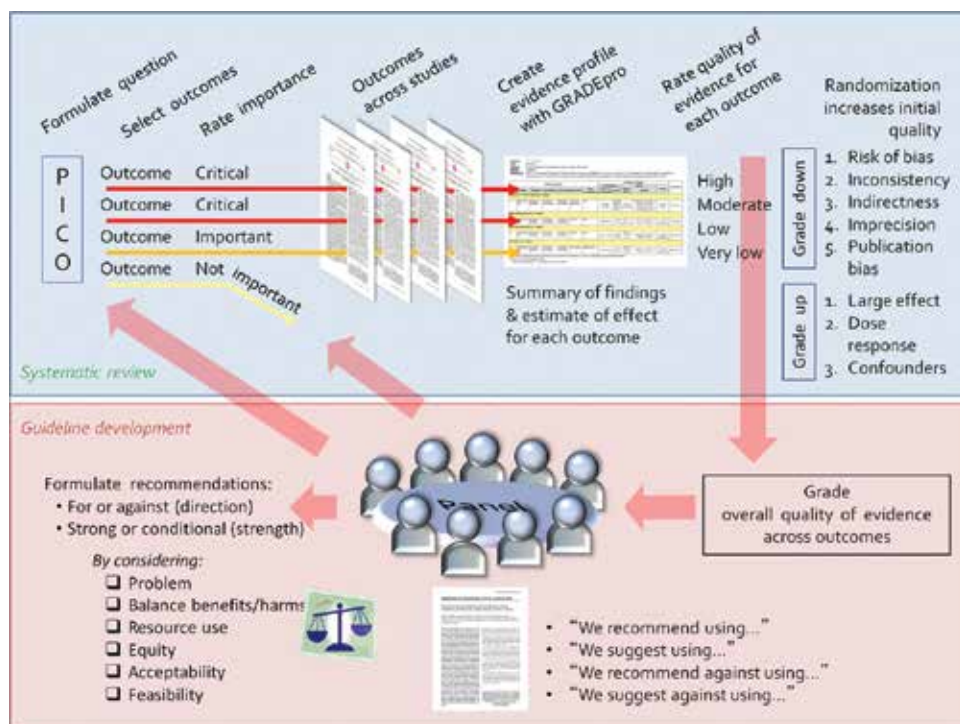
Formulate question

Select outcomes

Rate importance

Outcomes across studies

Create evidence profile with GRADEpro

Rate quality of evidence for each outcome

Randomization increases initial quality

P
I
C
O

Outcome Critical
Outcome Critical
Outcome Important
Outcome Not important

High
Moderate
Low
Very low

Grade down
1. Risk of bias
2. Inconsistency
3. Indirectness
4. Imprecision
5. Publication bias

Grade up
1. Large effect
2. Dose response
3. Confounders

Summary of findings & estimate of effect for each outcome

Systematic review

Guideline development

Panel

Formulate recommendations:
• For or against (direction)
• Strong or conditional (strength)

By considering:
❑ Problem
❑ Balance benefits/harms
❑ Resource use
❑ Equity
❑ Acceptability
❑ Feasibility

Grade overall quality of evidence across outcomes

• "We recommend using..."
• "We suggest using..."
• "We recommend against using..."
• "We suggest against using..."